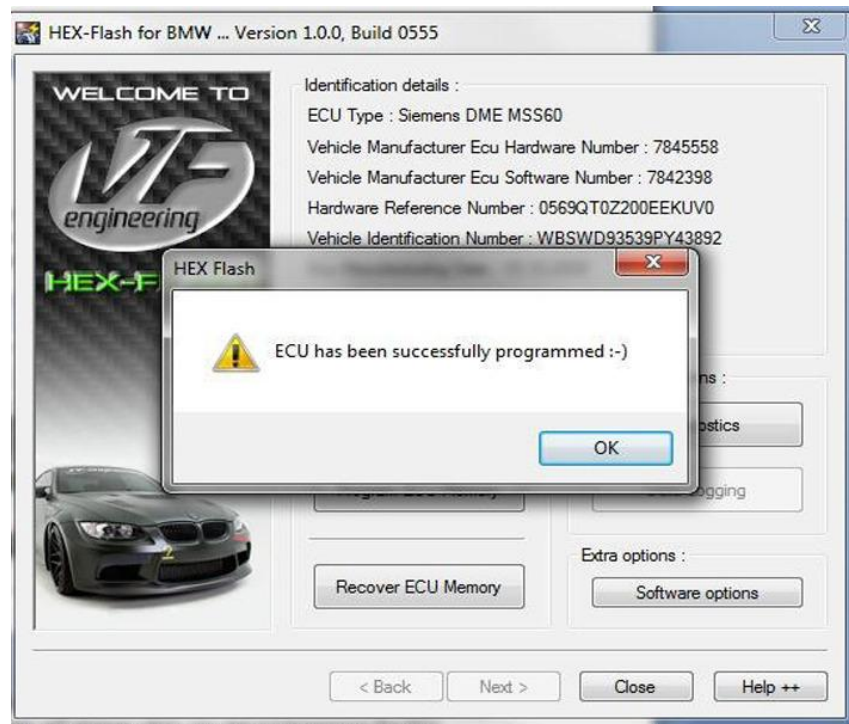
HEX-Flash for BMW ... Version 1.0.0, Build 0555

WELCOME TO

VF engineering

HEX-F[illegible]

Identification details :
ECU Type : Siemens DME MSS60
Vehicle Manufacturer Ecu Hardware Number : 7845558
Vehicle Manufacturer Ecu Software Number : 7842398
Hardware Reference Number : 0569QT0Z200EEKUV0
Vehicle Identification Number : WBSWD93539PY43892

HEX Flash

ECU has been successfully programmed :-)

OK

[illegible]ns :

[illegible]stics

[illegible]gging

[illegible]

Extra options :

Recover ECU Memory

Software options

< Back

Next >

Close

Help ++